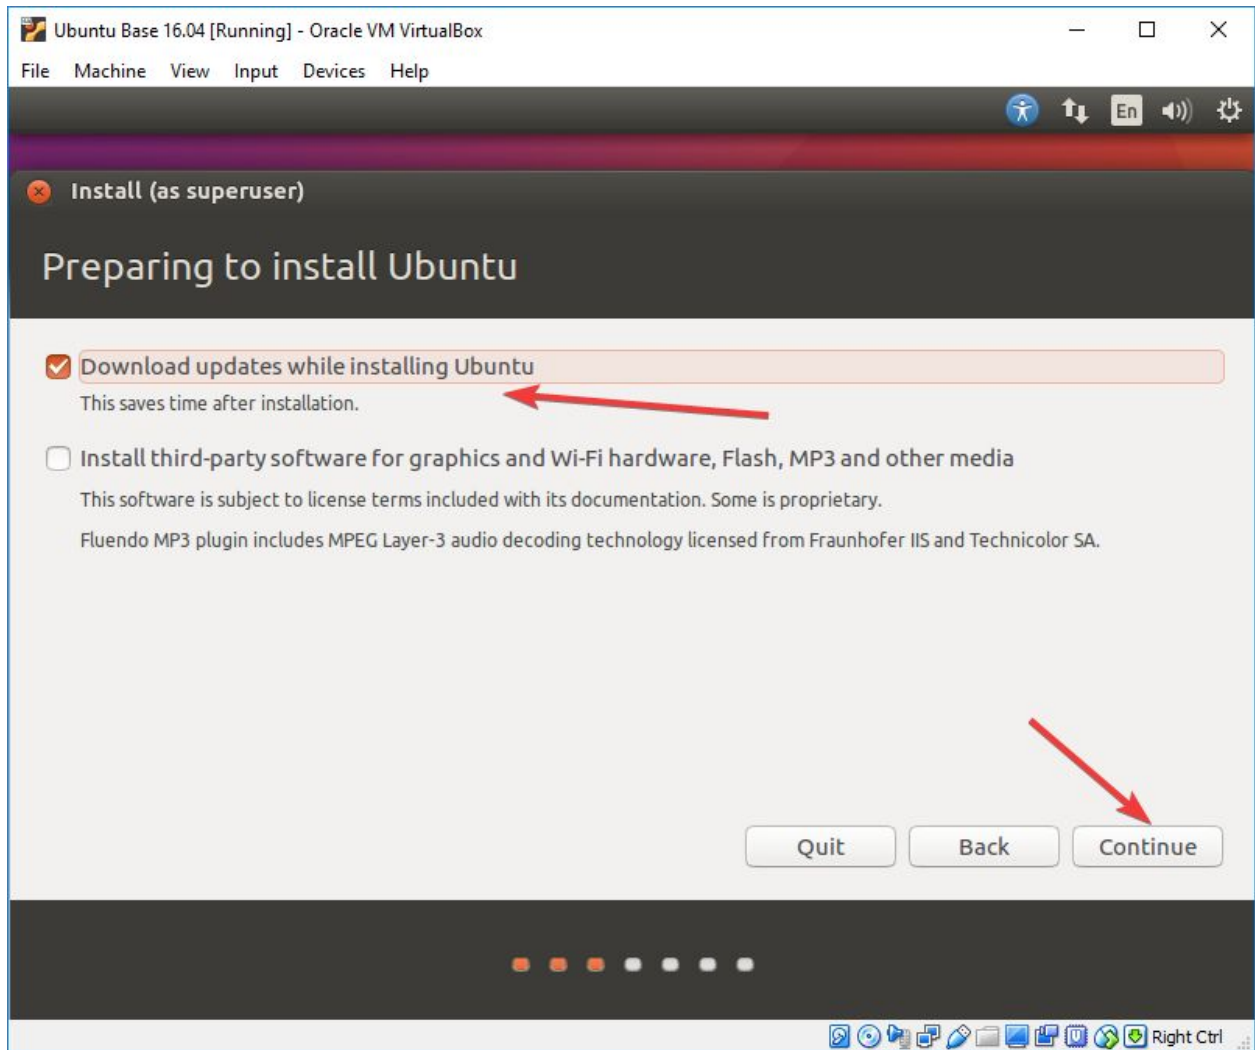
Ubuntu Base 16.04 [Running] - Oracle VM VirtualBox

File Machine View Input Devices Help

En

Install (as superuser)

Preparing to install Ubuntu

Download updates while installing Ubuntu

This saves time after installation.

Install third-party software for graphics and Wi-Fi hardware, Flash, MP3 and other media

This software is subject to license terms included with its documentation. Some is proprietary.

Fluendo MP3 plugin includes MPEG Layer-3 audio decoding technology licensed from Fraunhofer IIS and Technicolor SA.

Quit Back Continue

Right Ctrl